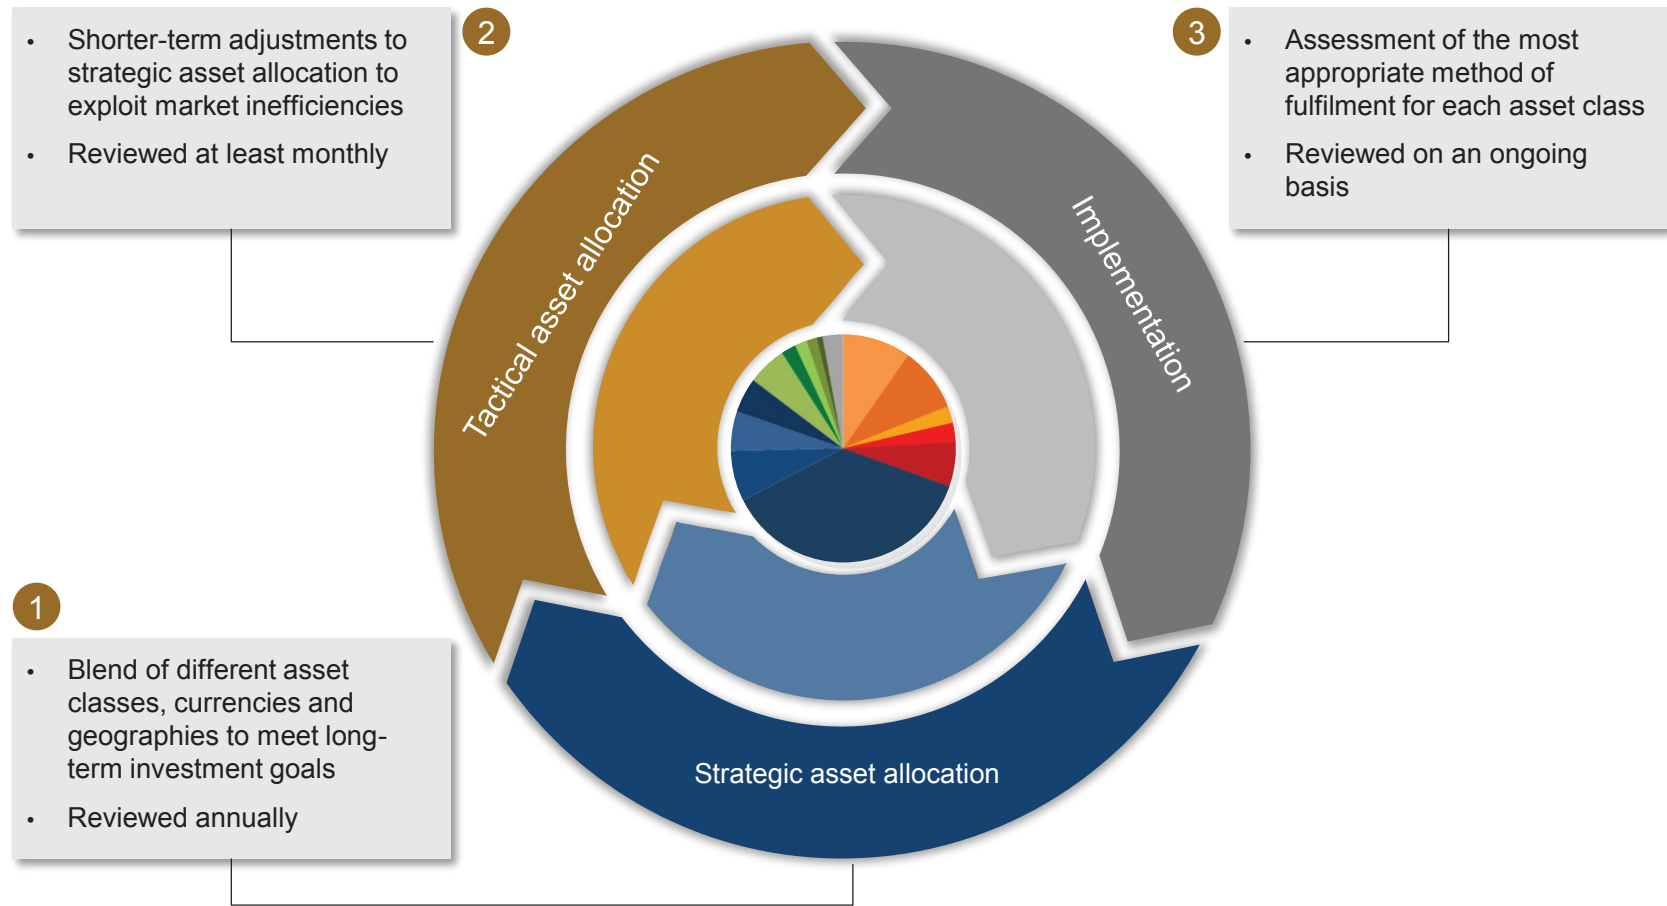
• Shorter-term adjustments to strategic asset allocation to exploit market inefficiencies

• Reviewed at least monthly

2

3

• Assessment of the most appropriate method of fulfilment for each asset class

• Reviewed on an ongoing basis

Tactical asset allocation

Implementation

1

• Blend of different asset classes, currencies and geographies to meet long-term investment goals

• Reviewed annually

Strategic asset allocation